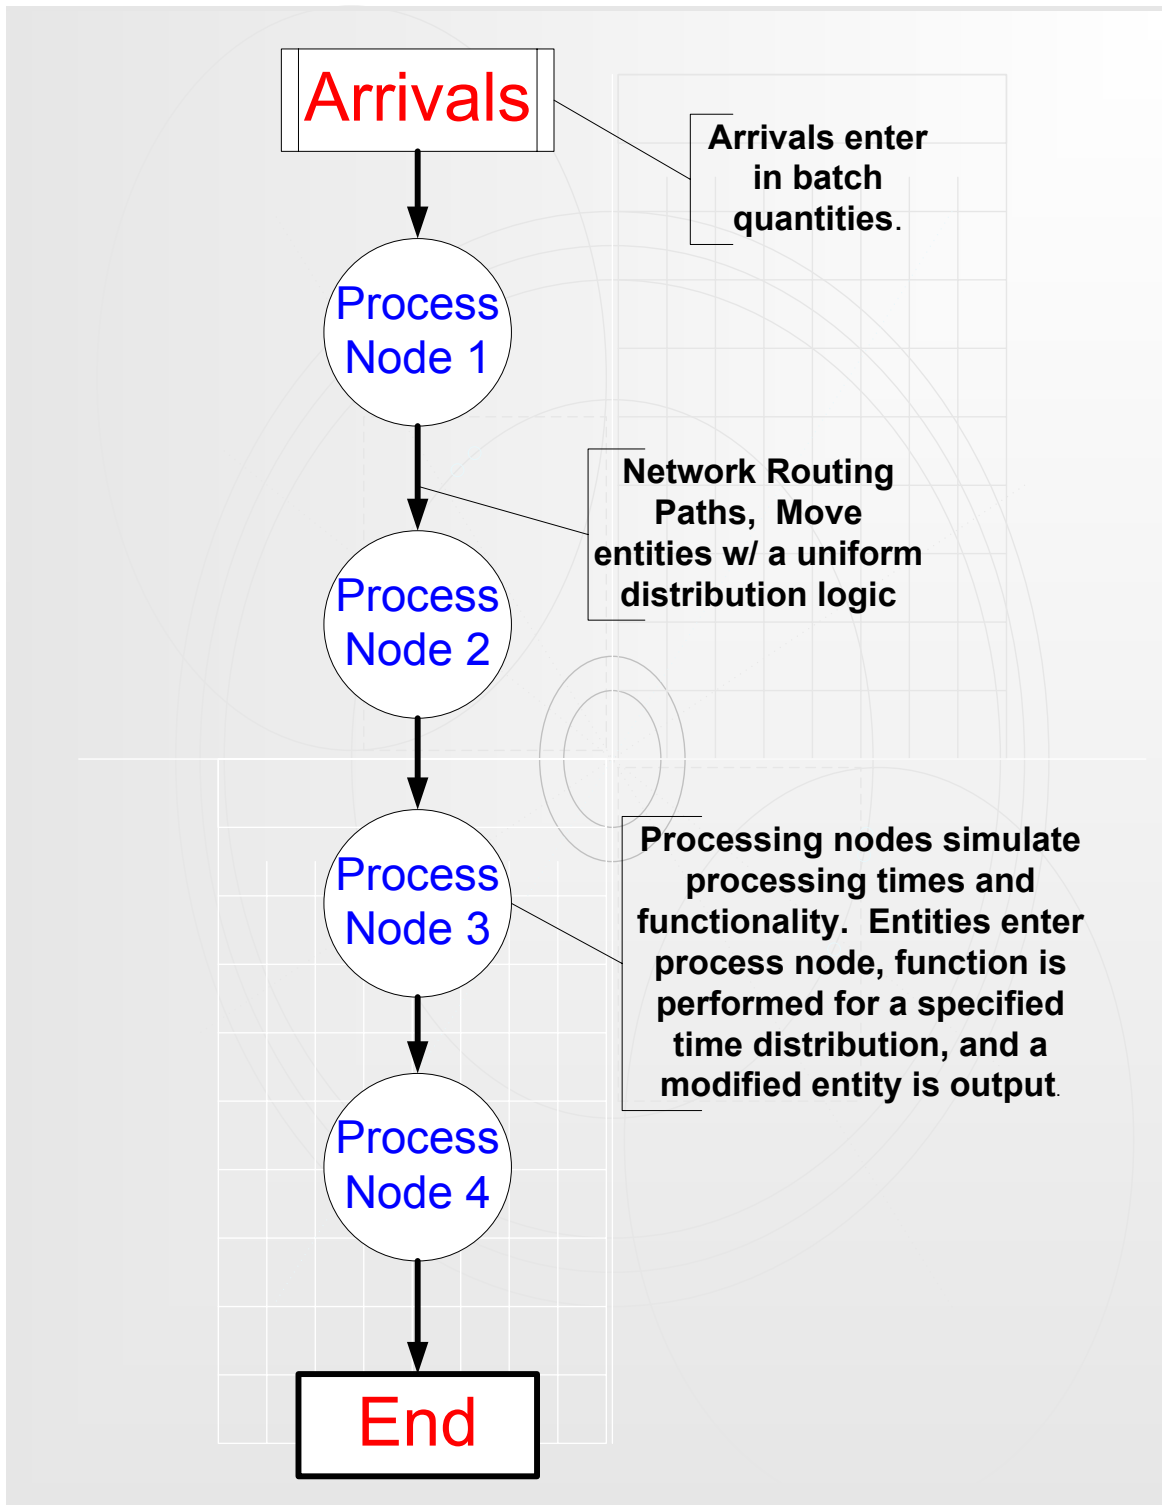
Arrivals

Arrivals enter in batch quantities.

Process Node 1

Network Routing Paths, Move entities w/ a uniform distribution logic

Process Node 2

Process Node 3

Processing nodes simulate processing times and functionality. Entities enter process node, function is performed for a specified time distribution, and a modified entity is output.

Process Node 4

End